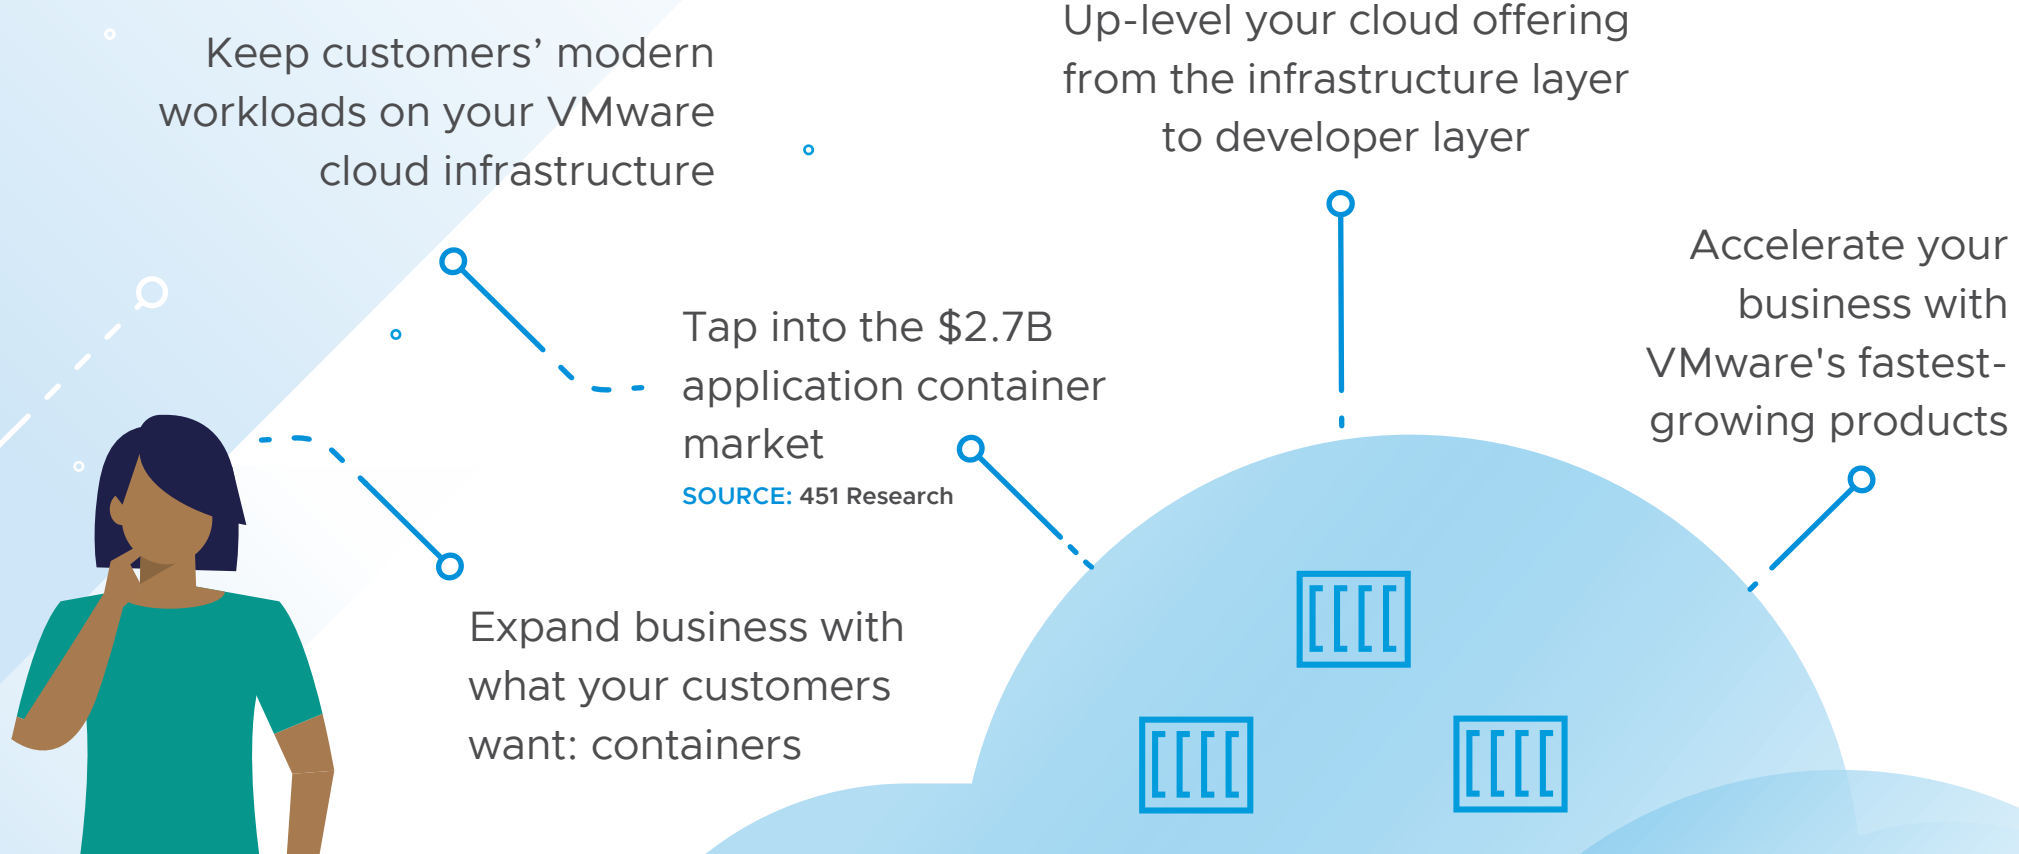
Keep customers' modern workloads on your VMware cloud infrastructure

Up-level your cloud offering from the infrastructure layer to developer layer

Accelerate your business with VMware's fastest-growing products

Tap into the \$2.7B application container market

SOURCE: 451 Research

Expand business with what your customers want: containers